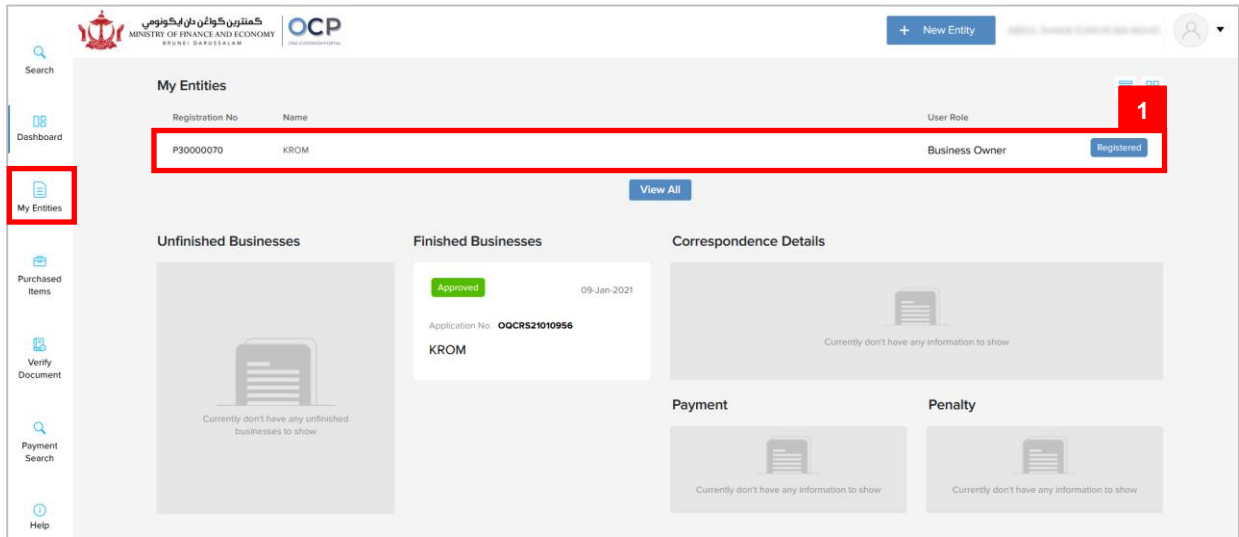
Search

Dashboard

My Entities

Purchased Items

Verify Document

Payment Search

Help

كمنترين كواڠن دان ايكونومي
MINISTRY OF FINANCE AND ECONOMY
BRUNEI DARUSSALAM

OCP

+ New Entity

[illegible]

My Entities

| Registration No | Name | User Role | |
|---|---|---|---|
| P30000070 | KROM | Business Owner | Registered |

1

View All

Unfinished Businesses

Currently don't have any unfinished businesses to show

Finished Businesses

Approved

09-Jan-2021

Application No OQCRS21010956

KROM

Correspondence Details

Currently don't have any information to show

Payment

Currently don't have any information to show

Penalty

Currently don't have any information to show